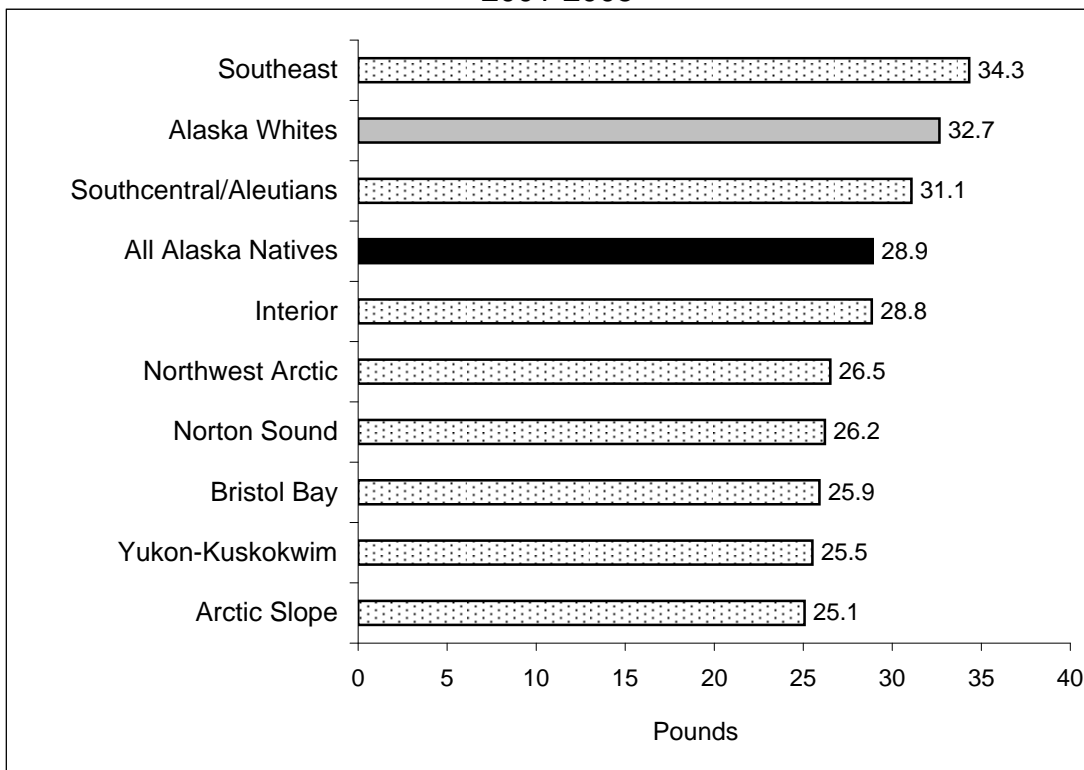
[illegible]

Southeast 34.3
Alaska Whites 32.7
Southcentral/Aleutians 31.1
All Alaska Natives 28.9
Interior 28.8
Northwest Arctic 26.5
Norton Sound 26.2
Bristol Bay 25.9
Yukon-Kuskokwim 25.5
Arctic Slope 25.1

0 5 10 15 20 25 30 35 40

Pounds